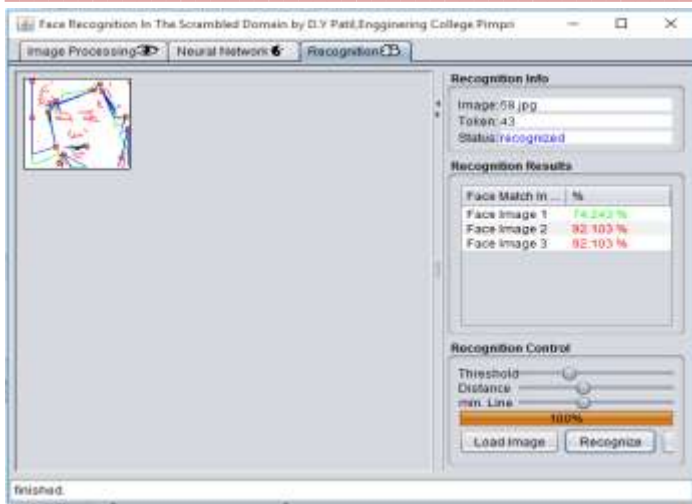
Face Recognition In The Scrambled Domain by D.Y Patil,Engginering College Pimpri

Image Processing | Neural Network | Recognition

Recognition Info
Image: 58.jpg
Token: 43
Status: recognized

Recognition Results

| Face Match In ... | % |
|---|---|
| Face Image 1 | 74.243 % |
| Face Image 2 | 92.103 % |
| Face Image 3 | 92.103 % |

Recognition Control
Threshold
Distance
min. Line
100%
Load Image
Recognize

finished.